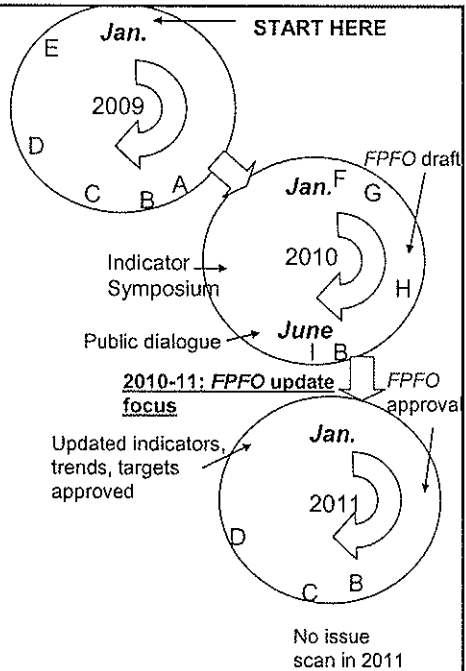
Jan.

START HERE

E

2009

D

C B A

Jan. F G

FPFO draft

Indicator Symposium

2010

H

Public dialogue

June

I B

2010-11: FPFO update focus

FPFO approval

Updated indicators, trends, targets approved

Jan.

2011

D

C B

No issue scan in 2011